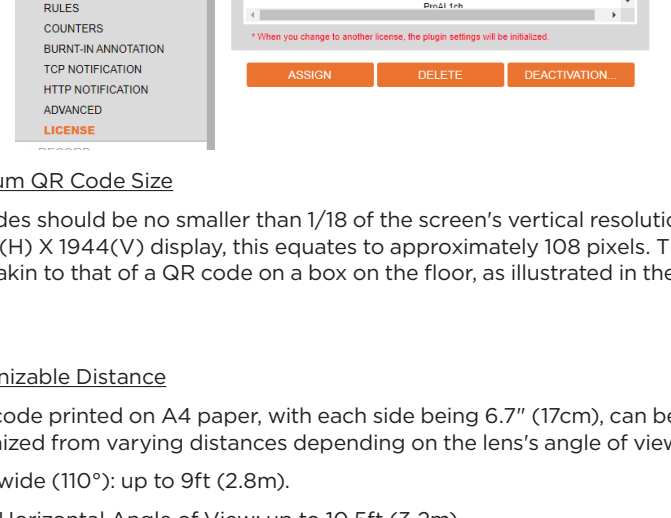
RULES
COUNTERS
BURNT-IN ANNOTATION
TCP NOTIFICATION
HTTP NOTIFICATION
ADVANCED
LICENSE
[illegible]

ProAI 1ch

* When you change to another license, the plugin settings will be initialized.

ASSIGN
DELETE
DEACTIVATION...

um QR Code Size

des should be no smaller than 1/18 of the screen's vertical resolutio (H) X 1944(V) display, this equates to approximately 108 pixels. T akin to that of a QR code on a box on the floor, as illustrated in the

nizable Distance

code printed on A4 paper, with each side being 6.7" (17cm), can be ized from varying distances depending on the lens's angle of view

wide (110°): up to 9ft (2.8m).

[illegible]